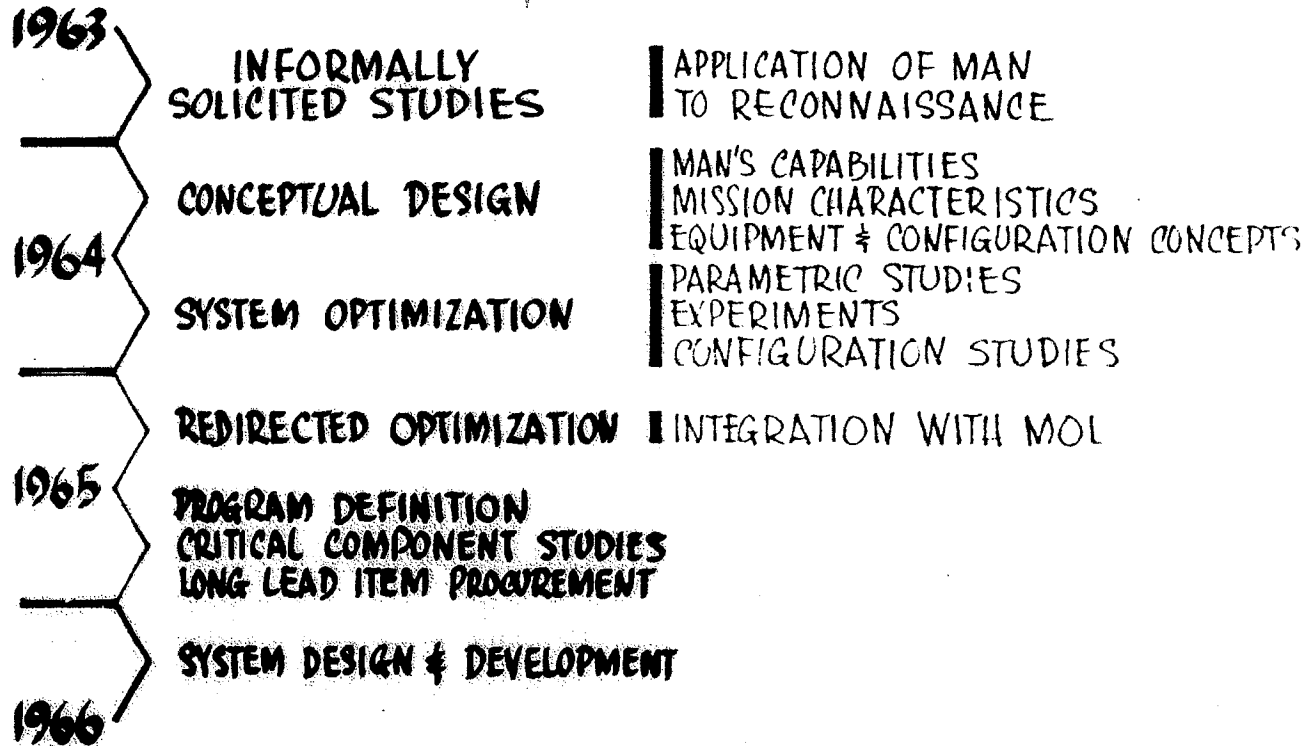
1963

INFORMALLY SOLICITED STUDIES

APPLICATION OF MAN TO RECONNAISSANCE

CONCEPTUAL DESIGN

MAN'S CAPABILITIES
MISSION CHARACTERISTICS
EQUIPMENT & CONFIGURATION CONCEPTS

1964

SYSTEM OPTIMIZATION

PARAMETRIC STUDIES
EXPERIMENTS
CONFIGURATION STUDIES

REDIRECTED OPTIMIZATION

INTEGRATION WITH MOL

1965

PROGRAM DEFINITION
CRITICAL COMPONENT STUDIES
LONG LEAD ITEM PROCUREMENT

SYSTEM DESIGN & DEVELOPMENT

1966